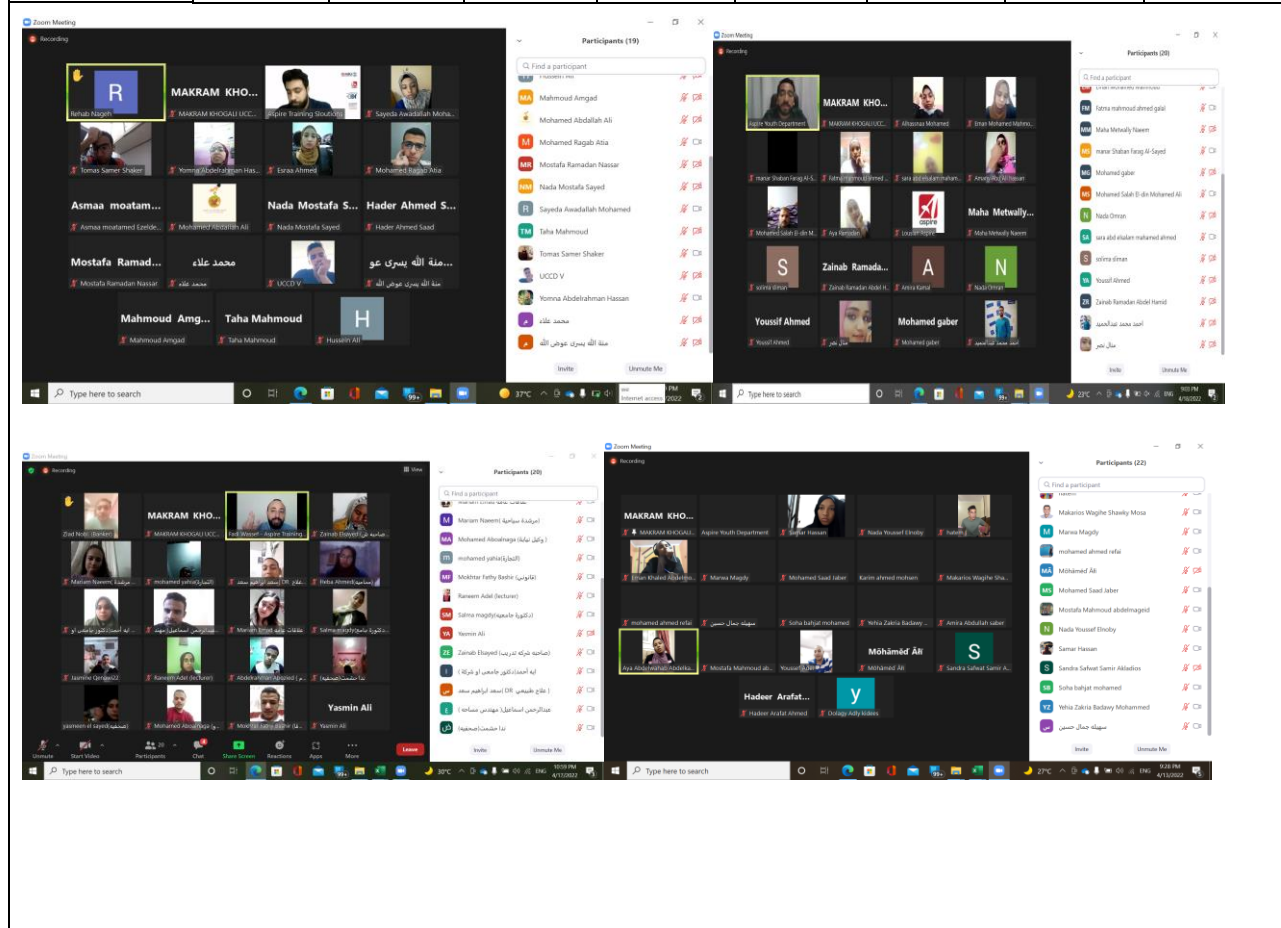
Zoom Meeting
Recording
R
Rehab Nageh
MAKRAM KHOG...
MAKRAM KHOGALI UCC...
Aspire Training Solutions
Sayeda Awadallah Moha...
Tomas Samer Shaker
Yomna Abdelrahman Has...
Esraa Ahmed
Mohamed Ragab Atia
Asmaa moatam...
Asmaa moatamed Ezelde...
Mohamed Abdallah Ali
Nada Mostafa S...
Nada Mostafa Sayed
Hader Ahmed S...
Hader Ahmed Saad
Mostafa Ramad...
Mostafa Ramadan Nassar
محمد علاء
محمد علاء
UCCD V
منة الله يسرى عو...
منة الله يسرى عوض الله
Mahmoud Amg...
Mahmoud Amgad
Taha Mahmoud
Taha Mahmoud
H
Hussein Ali

Participants (19)
Find a participant
Mahmoud Amgad
Mohamed Abdallah Ali
Mohamed Ragab Atia
Mostafa Ramadan Nassar
Nada Mostafa Sayed
Sayeda Awadallah Mohamed
Taha Mahmoud
Tomas Samer Shaker
UCCD V
Yomna Abdelfrahman Hassan
محمد علاء
منة الله يسرى عوض الله
Invite
Unmute Me
Type here to search
37°C
Internet access
2022

Zoom Meeting
Recording
Aspire Youth Department
MAKRAM KHO...
MAKRAM KHOGALI UCC...
Alhassnaa Mohamed
Eman Mohamed Mahmo...
marse Shaban Farag Al-S...
Fatma mahmoud ahmed ...
sara abd elsalam moham...
Amany Ali Al Hassan
Mohamed Salah El-din M...
Aya Ramadan
Loussin Aspire
Maha Metwally...
Maha Metwally Naeem
S
solima slman
Zainab Ramada...
Zainab Ramadan Abdel H...
A
Amira Kamal
N
Nada Omran
Youssif Ahmed
Youssif Ahmed
منال نصر
Mohamed gaber
Mohamed gaber
احمد محمد عبدالحميد

Participants (20)
Find a participant
Eman Mohamed Mahmoud
Fatma mahmoud ahmed galal
Maha Metwally Naeem
marse Shaban Farag Al-Sayed
Mohamed gaber
Mohamed Salah El-din Mohamed Ali
Nada Omran
sara abd elsalam mohamed ahmed
solima slman
Youssif Ahmed
Zainab Ramadan Abdel Hamid
احمد محمد عبدالحميد
منال نصر
Invite
Unmute Me
Type here to search
23°C
ENG
9:03 PM
4/16/2022

Zoom Meeting
Recording
View
Ziad Nabil (Banker)
MAKRAM KHO...
MAKRAM KHOGALI UCC...
Fadi Wassef - Aspire Training...
Zainab Elsayed
Mariam Naeem (مرشدة
mohamed yahia(التجارة)
DR سعد ابراهيم سعد
Heba Ahmed
ايه احمد(دكتور جامعي او
عبدالرحمن اسماعيل(مهند
Mariam Emad
دكتورة جامعية
Jasmine Qenawi22
Raneem Adel (lecturer)
Abdelrahman Aboelhagag
ندا حشمت(صحفية)
yasmeen el sayed(صحفية)
Mohamed Aboalnaga
Mokhtar Fathy Bashir
Yasmin Ali
Yasmin Ali
Unmute
Start Video
Participants 20
Chat
Share Screen
Reactions
Apps
More
Leave

Participants (20)
Find a participant
Mariam Naeem (مرشدة سياحية)
Mohamed Aboalnaga ( وكيل نيابة)
mohamed yahia(التجارة)
Mokhtar Fathy Bashir (قانوني)
Raneem Adel (lecturer)
Salma magdy(دكتورة جامعية)
Yasmin Ali
Zainab Elsayed (صاحبة شركة تدريب)
ايه احمد(دكتور جامعي او شركة )
DR سعد ابراهيم سعد ( علاج طبيعي)
عبدالرحمن اسماعيل( مهندس مساحة )
ندا حشمت(صحفية)
Invite
Unmute Me
Type here to search
30°C
ENG
10:59 PM
4/13/2022

Zoom Meeting
Recording
MAKRAM KHO...
MAKRAM KHOGALI...
Aspire Youth Department
Samar Hassan
Nada Youssef Elnoby
hatem
Eman Khaled Abdelrno...
Marwa Magdy
Mohamed Saad Jaber
Karim ahmed mohsen
Makarios Wagihe Sha...
mohamed ahmed refai
سهيلة جمال حسين
Soha bahjat mohamed
Yehia Zakria Badawy ...
Amira Abdullah saber
Aya Abdelrahman Abdelka...
Mostafa Mahmoud ab...
Youssef Adel
Möhāmëd Ālï
Möhāmëd Ālï
S
Sandra Safwat Samir A...
Hadeer Arafat...
Hadeer Arafat Ahmed
y
Doaagy Adly Kidres

Participants (22)
Find a participant
Makarios Wagihe Shawky Mosa
Marwa Magdy
mohamed ahmed refai
Möhāmëd Ālï
Mohamed Saad Jaber
Mostafa Mahmoud abdelmageid
Nada Youssef Elnoby
Samar Hassan
Sandra Safwat Samir Akladios
Soha bahjat mohamed
Yehia Zakria Badawy Mohammed
سهيلة جمال حسين
Invite
Unmute Me
Type here to search
27°C
ENG
9:28 PM
4/13/2022